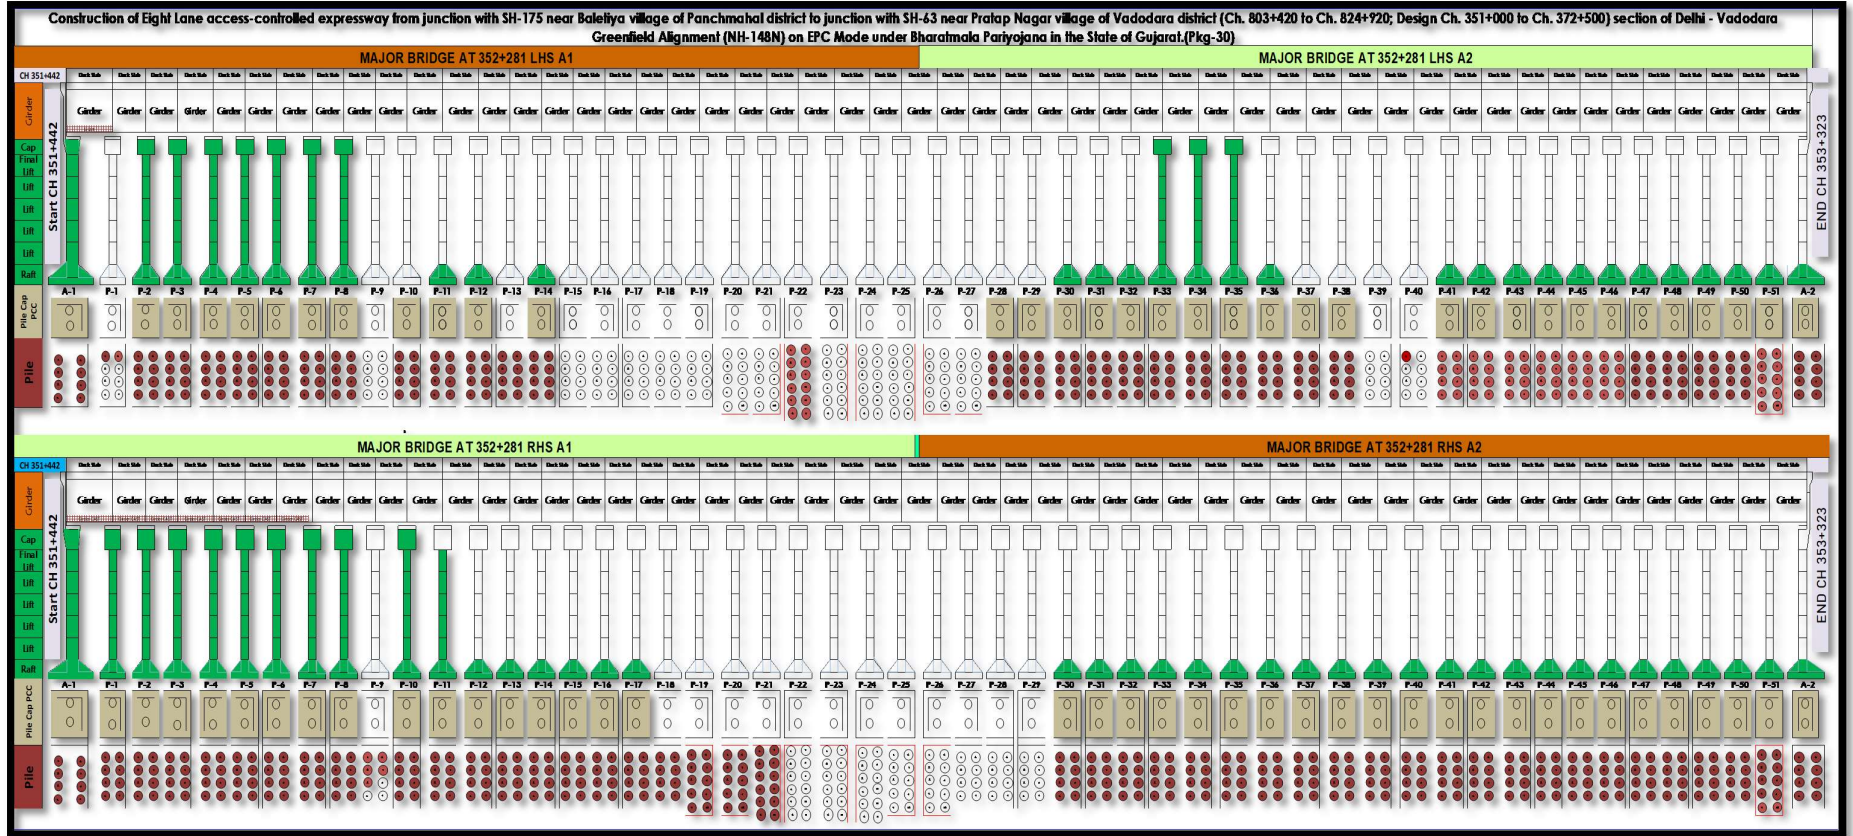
Construction of Eight Lane access-controlled expressway from junction with SH-175 near Baletiya village of Panchmahal district to junction with SH-63 near Pratap Nagar village of Vadodara district (Ch. 803+420 to Ch. 824+920; Design Ch. 351+000 to Ch. 372+500) section of Delhi - Vadodara Greenfield Alignment (NH-148N) on EPC Mode under Bharatmala Pariyojana in the State of Gujarat.(Pkg-30)

MAJOR BRIDGE AT 352+281 LHS A1

MAJOR BRIDGE AT 352+281 LHS A2

CH 351+442

Girder

Cap
Final
Lift
Lift
Lift
Lift
Lift
Raft

Start CH 351+442

END CH 353+323

A-1 P-1 P-2 P-3 P-4 P-5 P-6 P-7 P-8 P-9 P-10 P-11 P-12 P-13 P-14 P-15 P-16 P-17 P-18 P-19 P-20 P-21 P-22 P-23 P-24 P-25 P-26 P-27 P-28 P-29 P-30 P-31 P-32 P-33 P-34 P-35 P-36 P-37 P-38 P-39 P-40 P-41 P-42 P-43 P-44 P-45 P-46 P-47 P-48 P-49 P-50 P-51 A-2

Pile Cap PCC

Pile

MAJOR BRIDGE AT 352+281 RHS A1

MAJOR BRIDGE AT 352+281 RHS A2

CH 351+442

Girder

Cap
Final
Lift
Lift
Lift
Lift
Lift
Raft

Start CH 351+442

END CH 353+323

A-1 P-1 P-2 P-3 P-4 P-5 P-6 P-7 P-8 P-9 P-10 P-11 P-12 P-13 P-14 P-15 P-16 P-17 P-18 P-19 P-20 P-21 P-22 P-23 P-24 P-25 P-26 P-27 P-28 P-29 P-30 P-31 P-32 P-33 P-34 P-35 P-36 P-37 P-38 P-39 P-40 P-41 P-42 P-43 P-44 P-45 P-46 P-47 P-48 P-49 P-50 P-51 A-2

Pile Cap PCC

Pile